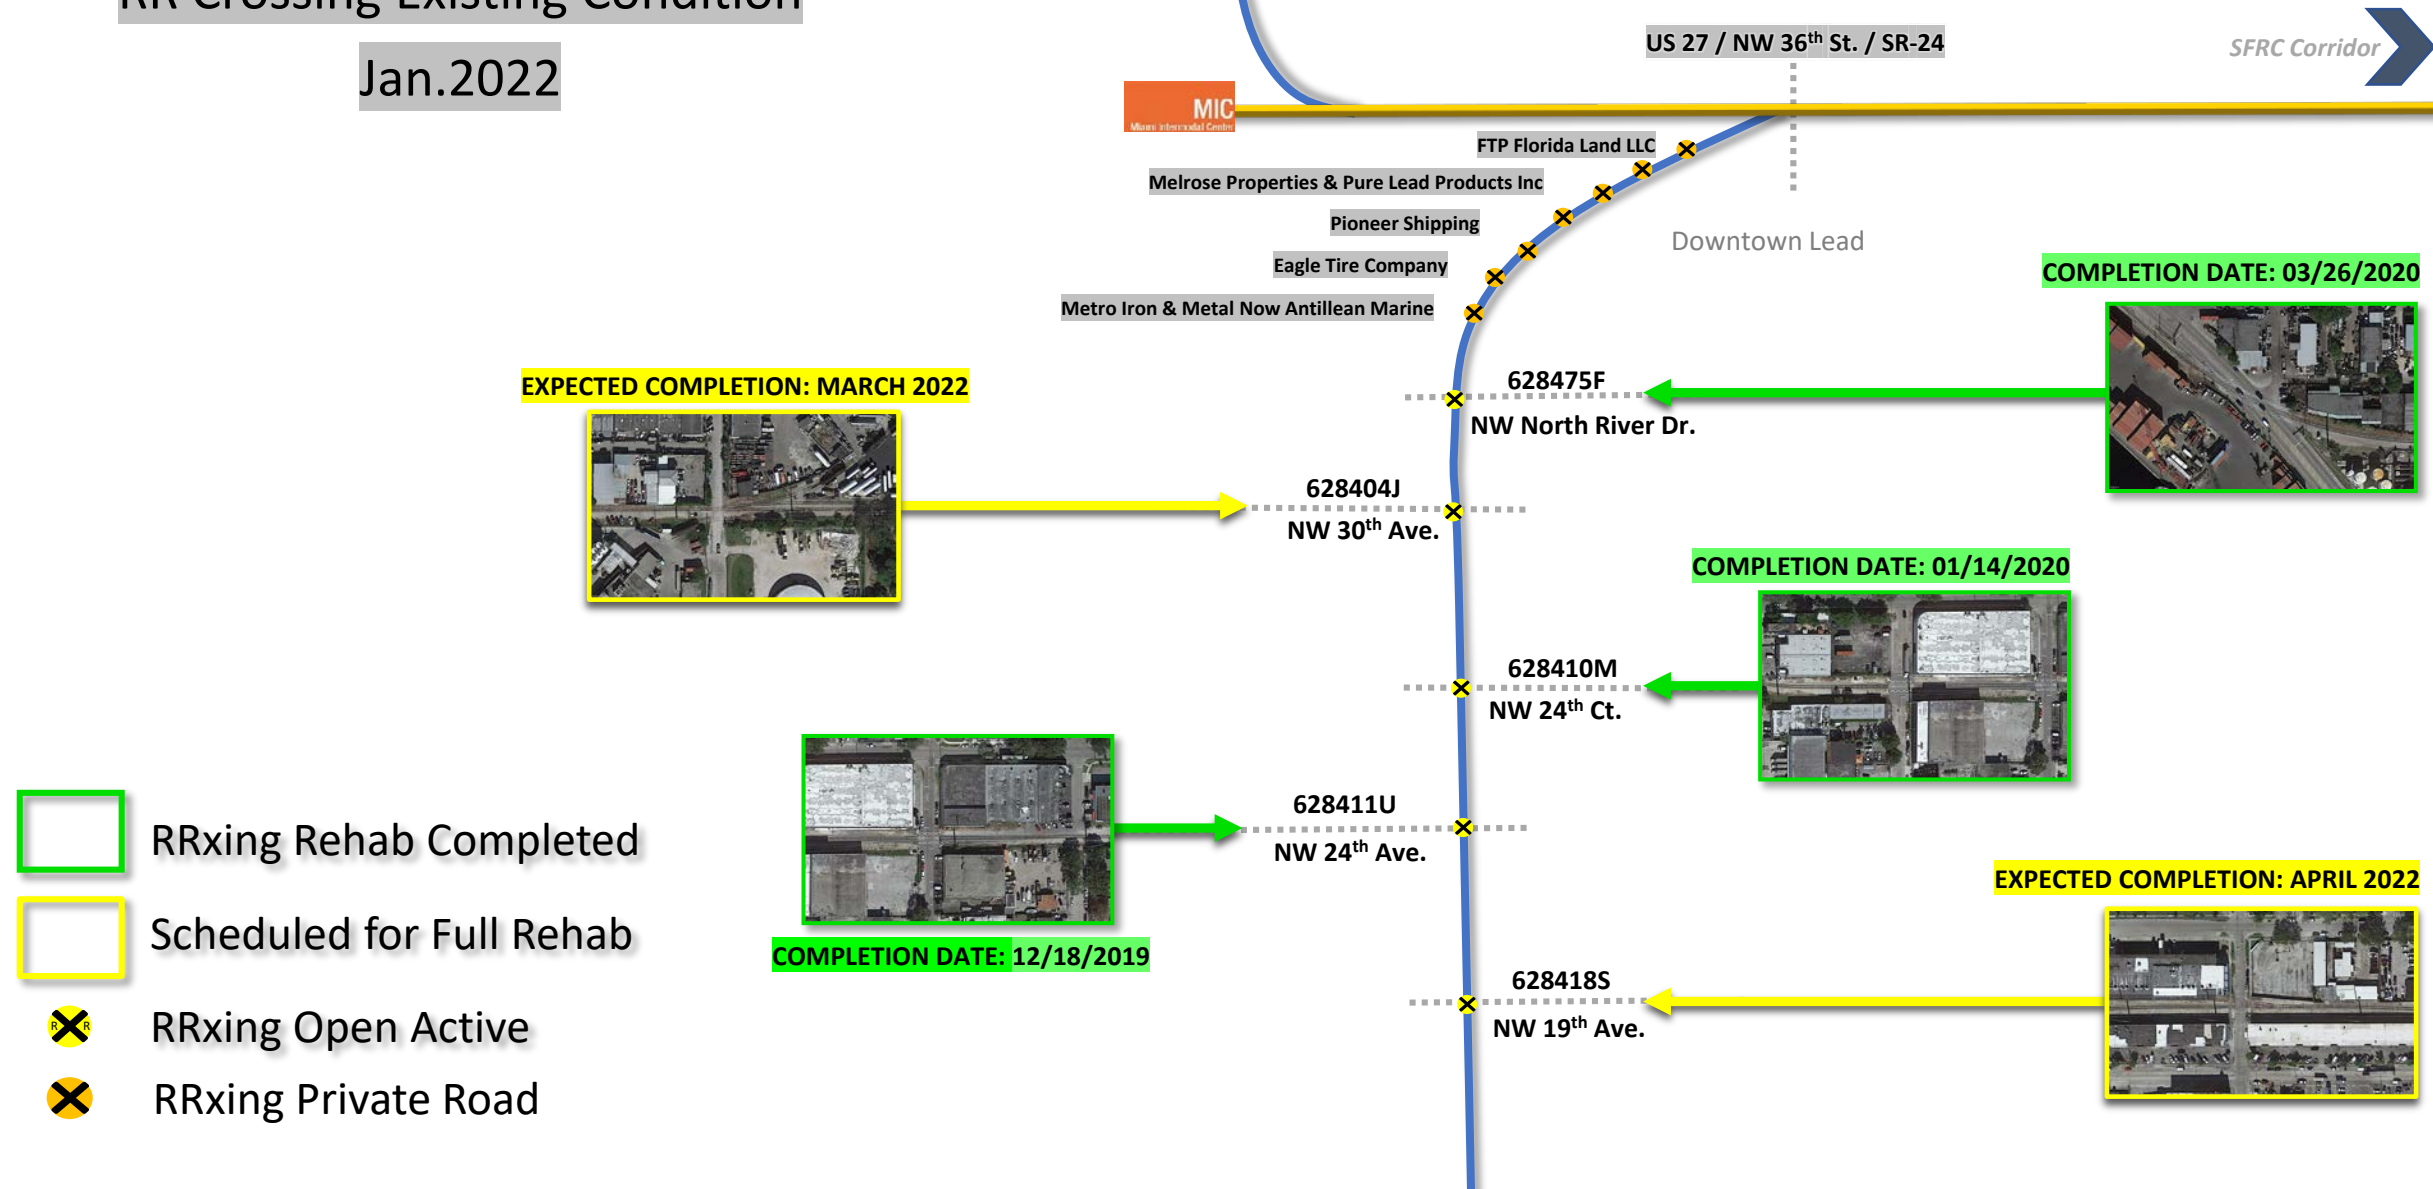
RR Crossing Existing Condition
Jan.2022

US 27 / NW 36$^{th}$ St. / SR-24

SFRC Corridor

MIC
Miami Intermodal Centre

FTP Florida Land LLC
Melrose Properties & Pure Lead Products Inc
Pioneer Shipping
Eagle Tire Company
Metro Iron & Metal Now Antillean Marine

Downtown Lead

COMPLETION DATE: 03/26/2020

EXPECTED COMPLETION: MARCH 2022

628475F
NW North River Dr.

628404J
NW 30$^{th}$ Ave.

COMPLETION DATE: 01/14/2020

628410M
NW 24$^{th}$ Ct.

628411U
NW 24$^{th}$ Ave.

COMPLETION DATE: 12/18/2019

EXPECTED COMPLETION: APRIL 2022

628418S
NW 19$^{th}$ Ave.

RRxing Rehab Completed
Scheduled for Full Rehab
RRxing Open Active
RRxing Private Road